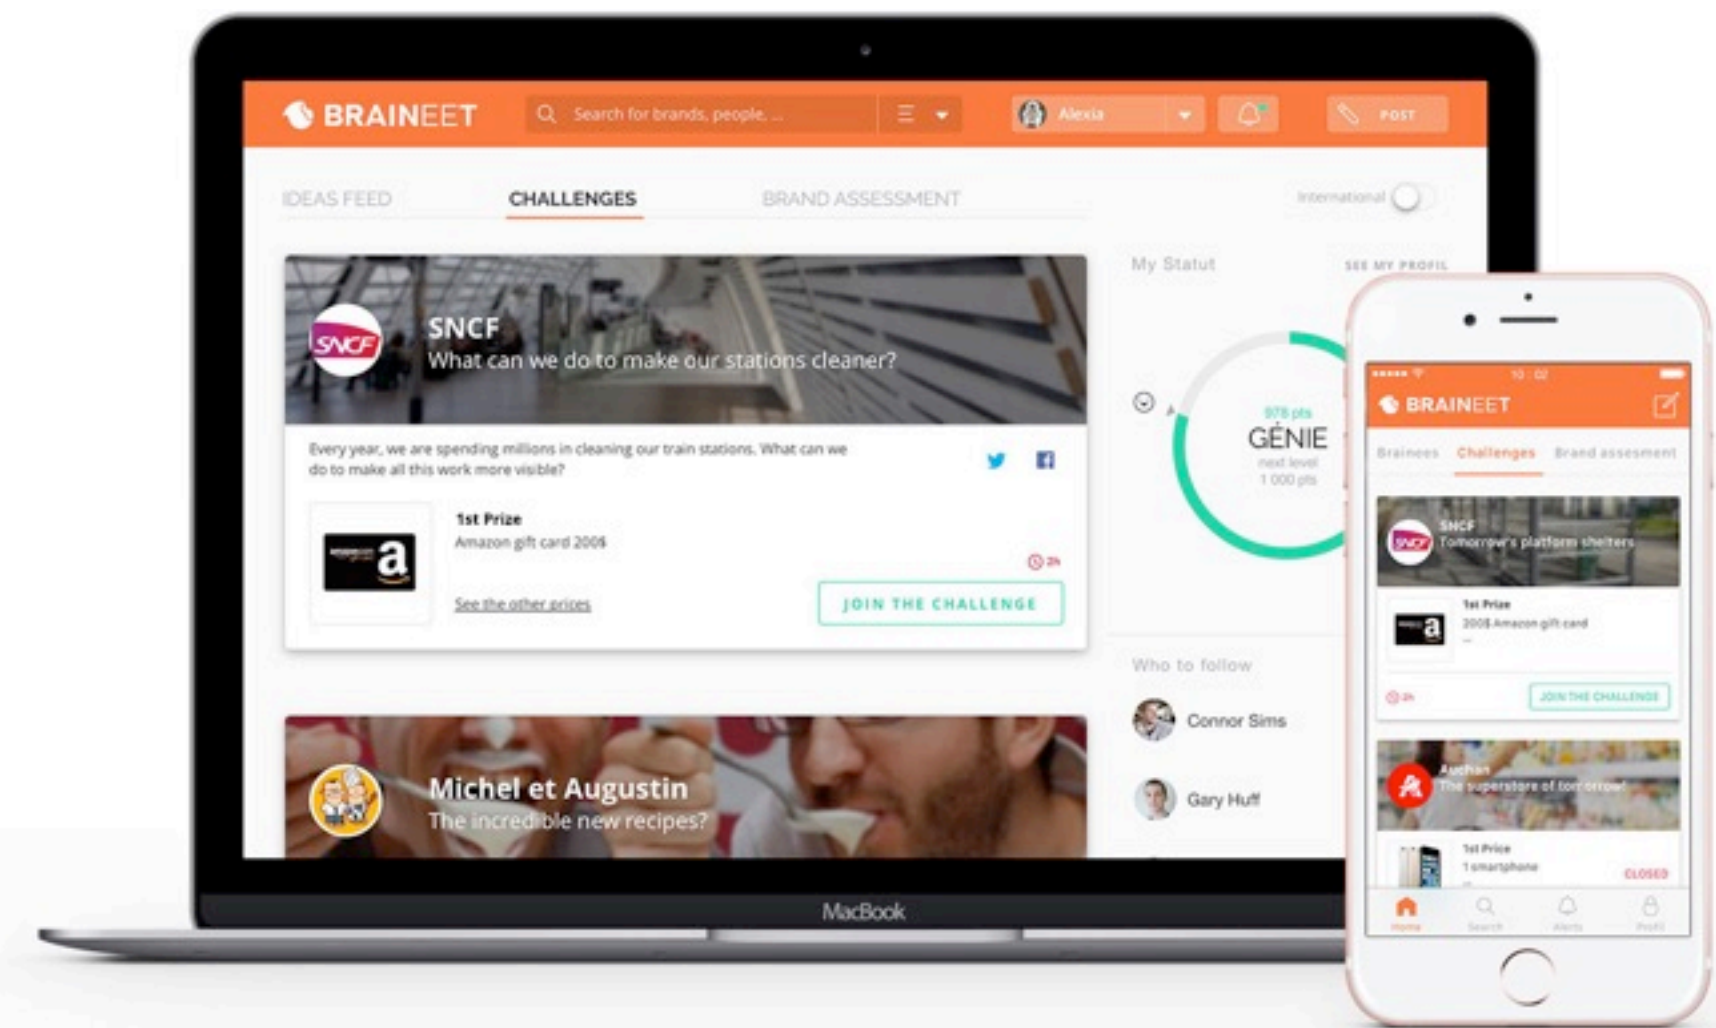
BRAINEET

Search for brands, people, ...

Alexia

POST

IDEAS FEED

CHALLENGES

BRAND ASSESSMENT

International

SNCF

What can we do to make our stations cleaner?

Every year, we are spending millions in cleaning our train stations. What can we do to make all this work more visible?

1st Prize

Amazon gift card 200$

See the other prizes

2h

JOIN THE CHALLENGE

Michel et Augustin

The incredible new recipes?

My Statut

SEE MY PROFIL

978 pts

GÉNIE

next level

1 000 pts

Who to follow

Connor Sims

Gary Huff

MacBook

10:02

BRAINEET

Brainees

Challenges

Brand assesment

SNCF

Tomorrow's platform shelters

1st Prize

200$ Amazon gift card

2h

JOIN THE CHALLENGE

Auchan

The superstore of tomorrow

1st Prize

1 smartphone

CLOSED

Home

Search

Alerts

Profil